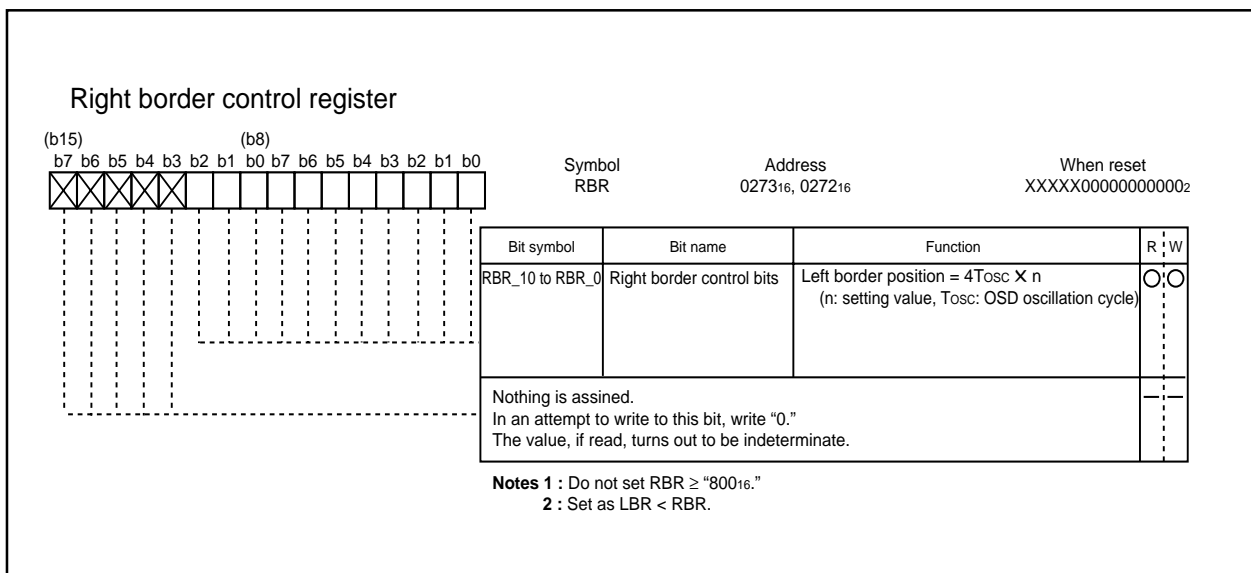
Right border control register

(b15) (b8)
b7 b6 b5 b4 b3 b2 b1 b0 b7 b6 b5 b4 b3 b2 b1 b0

Symbol
RBR

Address
$0273_{16}$, $0272_{16}$

When reset
$XXXXX00000000000_2$

| Bit symbol | Bit name | Function | R | W |
|---|---|---|---|---|
| RBR_10 to RBR_0 | Right border control bits | Left border position = 4Tosc × n (n: setting value, Tosc: OSD oscillation cycle) | ○ | ○ |
| Nothing is assined. In an attempt to write to this bit, write "0." The value, if read, turns out to be indeterminate. | | | — | — |

Notes 1 : Do not set RBR ≥ "$800_{16}$."
2 : Set as LBR < RBR.